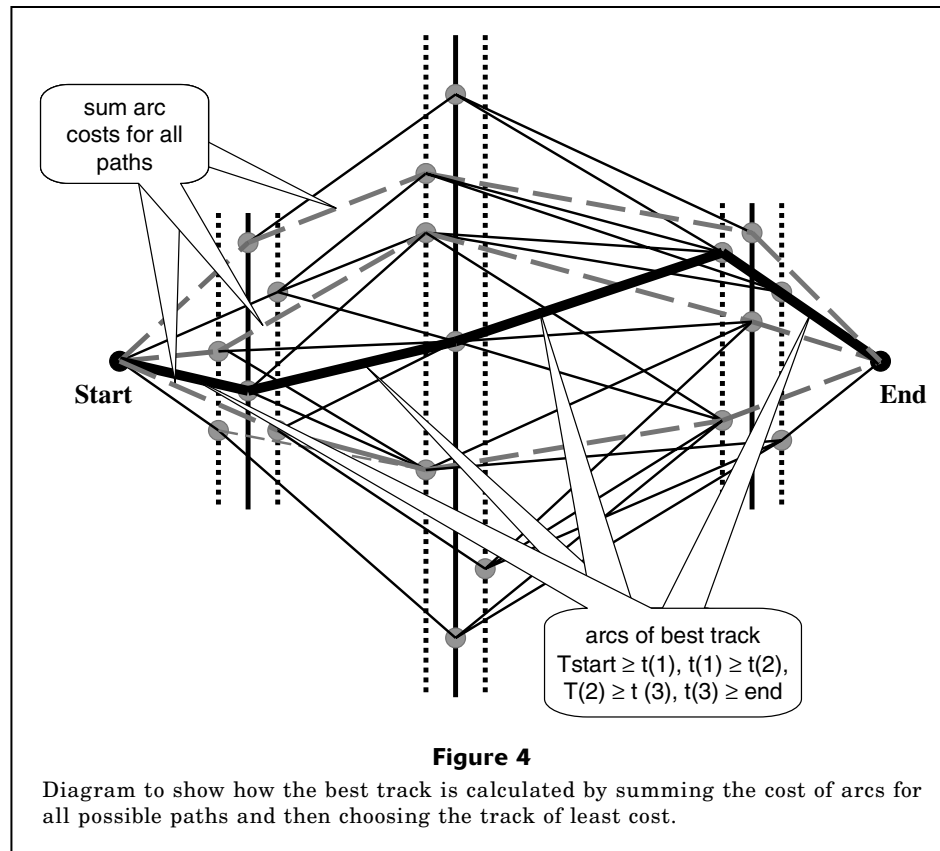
sum arc costs for all paths

Start

End

arcs of best track
Tstart ≥ t(1), t(1) ≥ t(2), T(2) ≥ t (3), t(3) ≥ end

**Figure 4**

Diagram to show how the best track is calculated by summing the cost of arcs for all possible paths and then choosing the track of least cost.